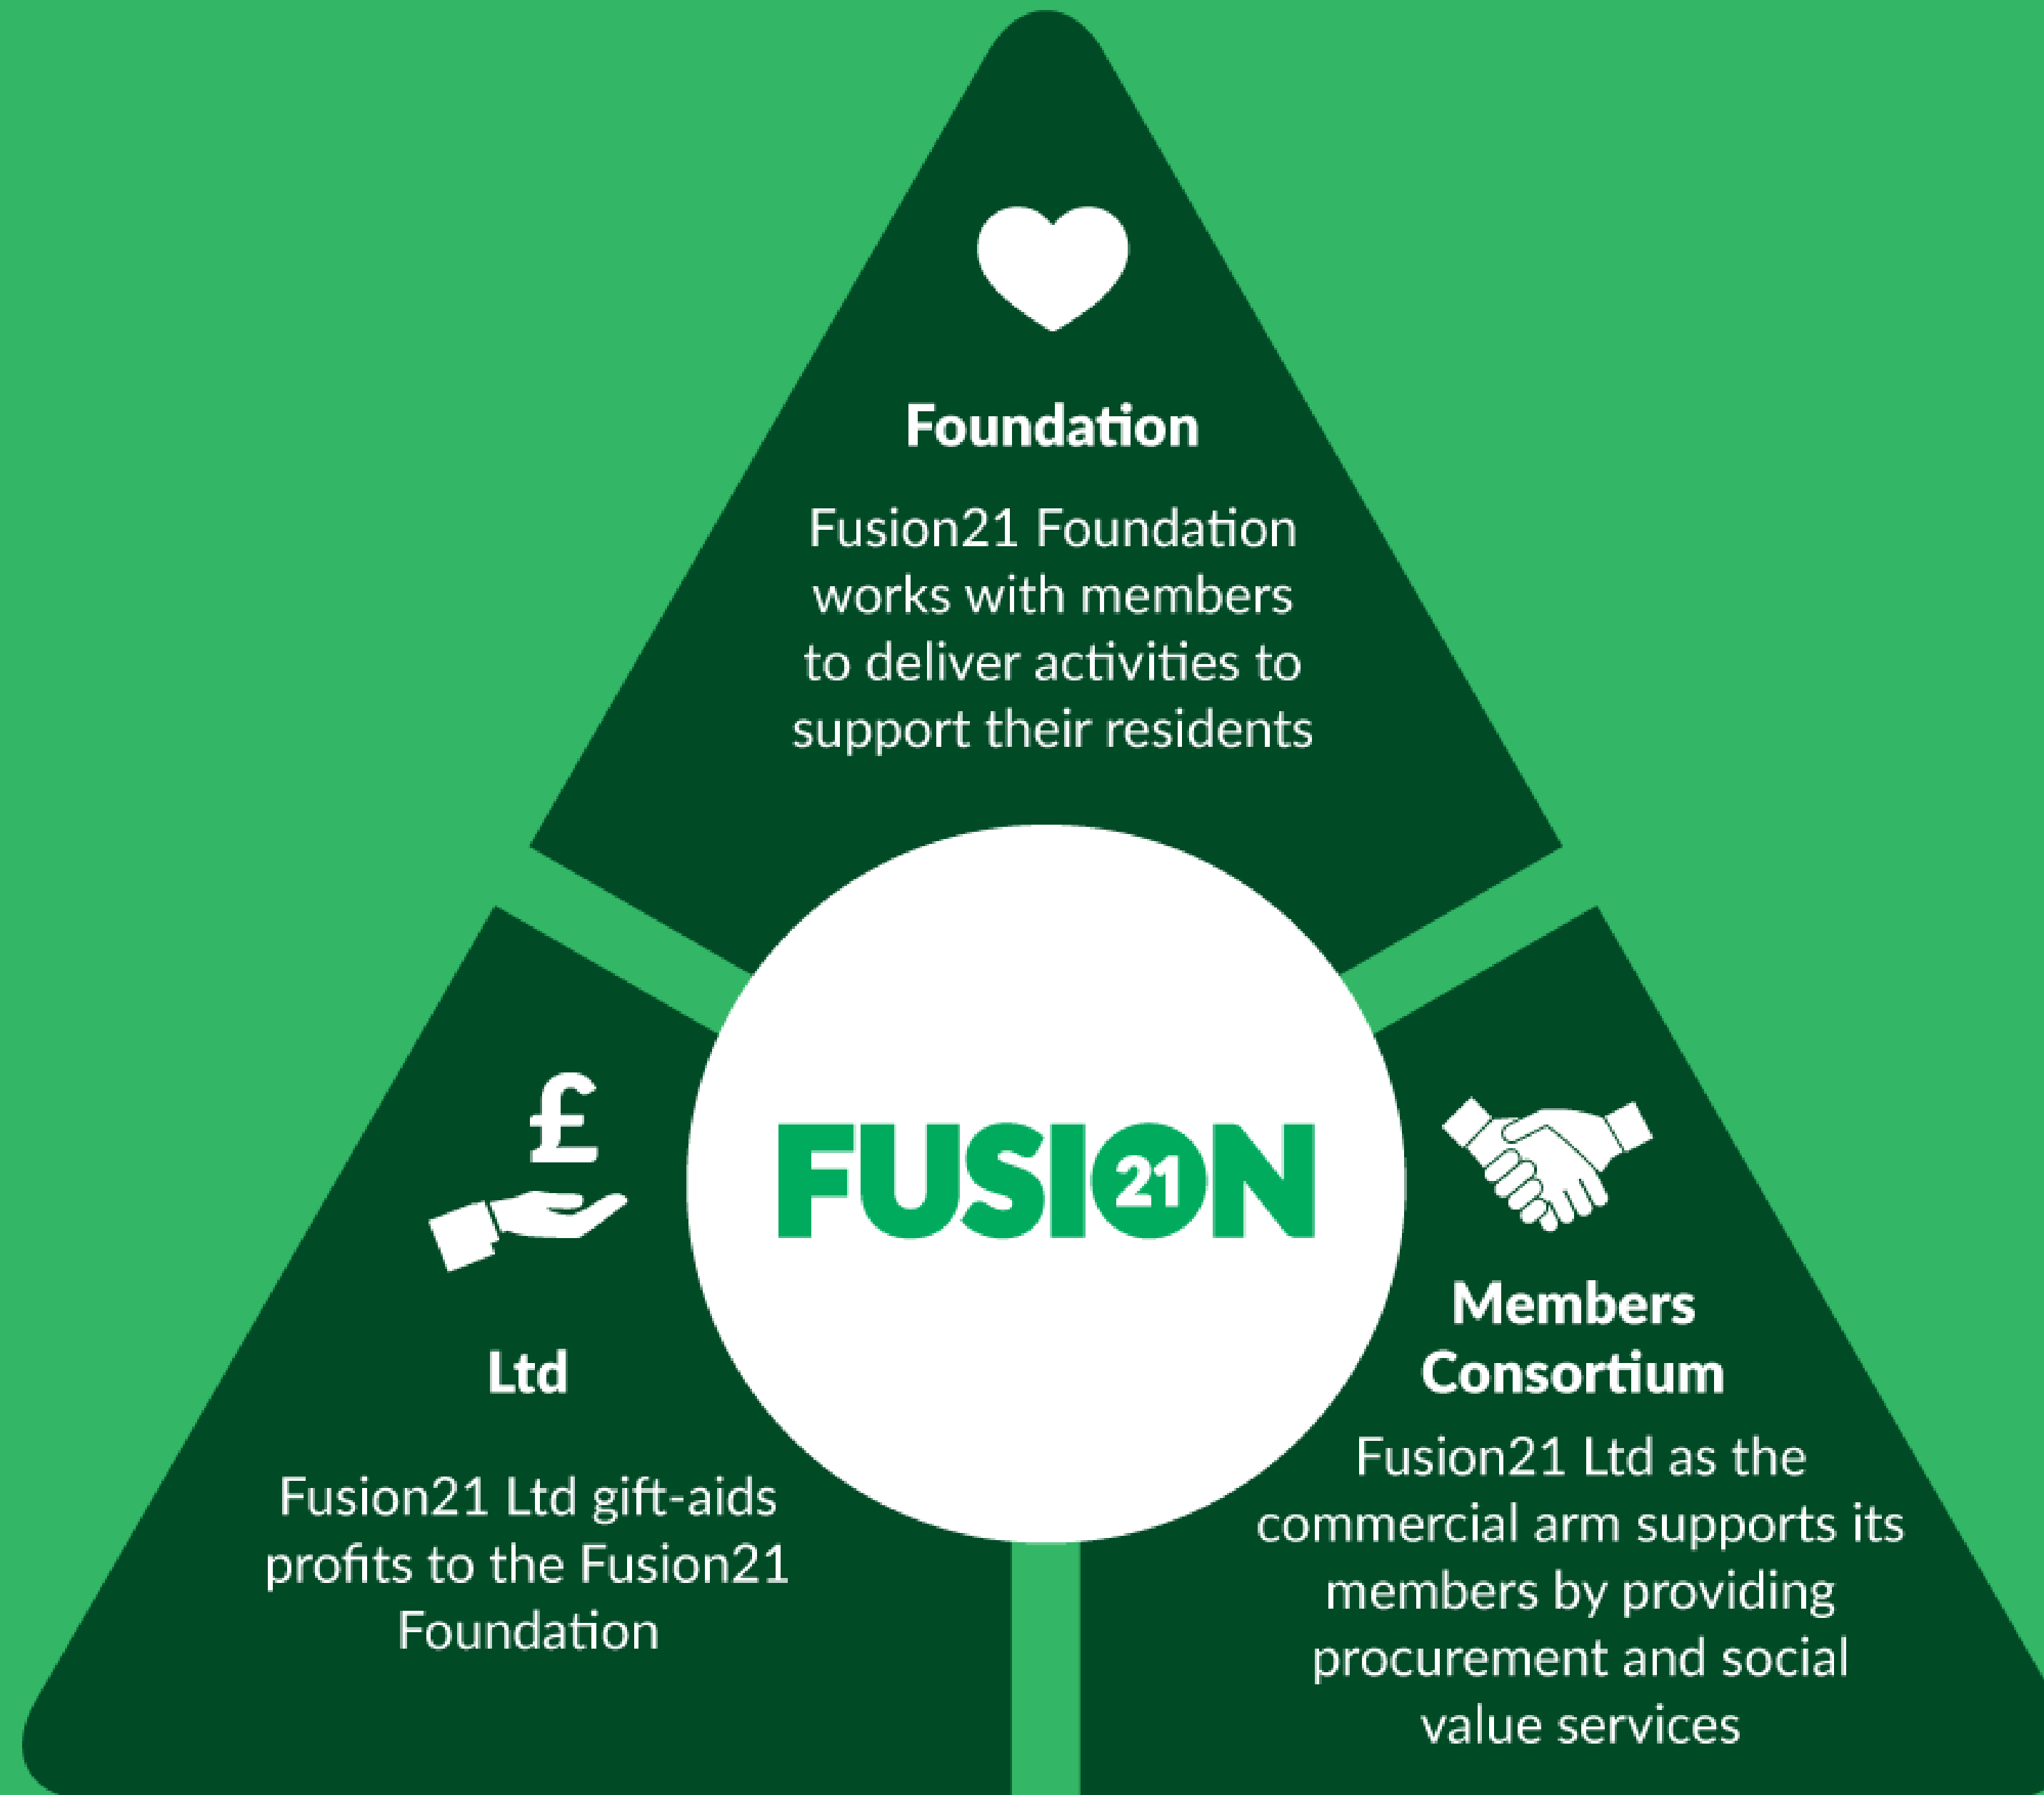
Foundation

Fusion21 Foundation works with members to deliver activities to support their residents

FUSION 21

£

Ltd

Fusion21 Ltd gift-aids profits to the Fusion21 Foundation

Members Consortium

Fusion21 Ltd as the commercial arm supports its members by providing procurement and social value services